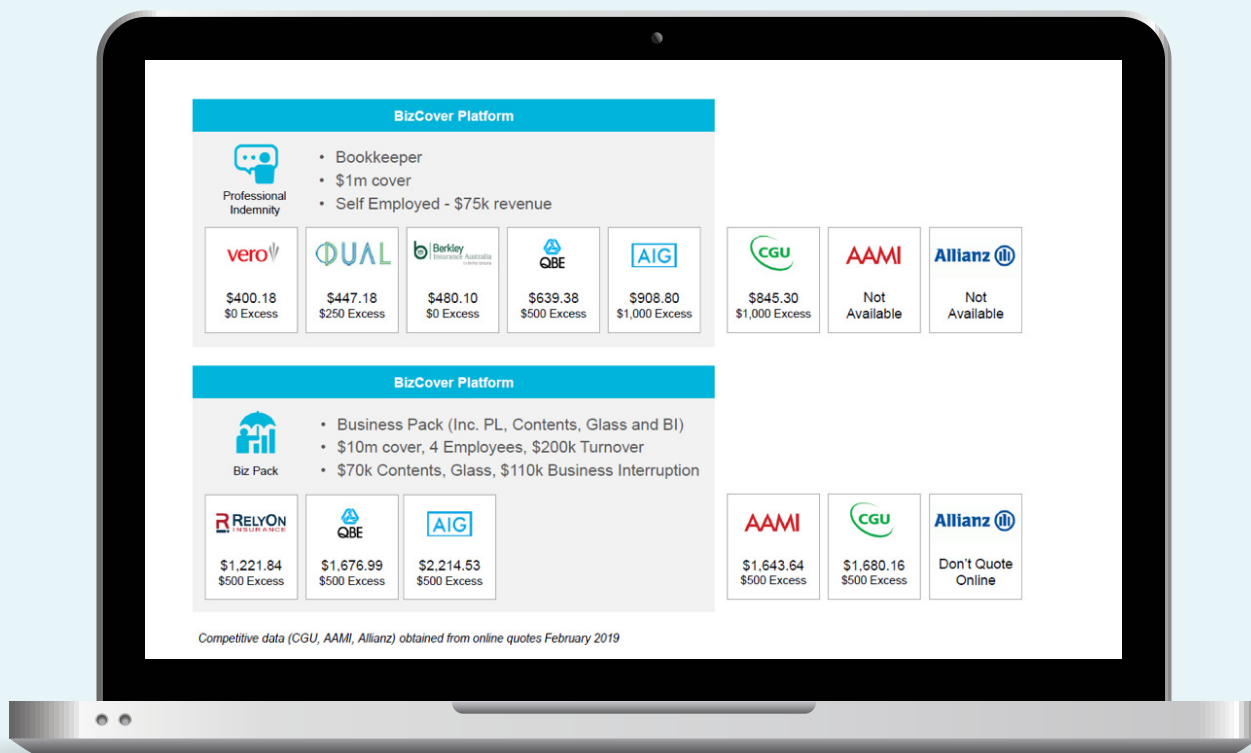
BizCover Platform

Professional Indemnity

• Bookkeeper
• $1m cover
• Self Employed - $75k revenue

vero
$400.18
$0 Excess

DUAL
$447.18
$250 Excess

Berkley Insurance Australia
$480.10
$0 Excess

QBE
$639.38
$500 Excess

AIG
$908.80
$1,000 Excess

CGU
$845.30
$1,000 Excess

AAMI
Not Available

Allianz
Not Available

BizCover Platform

Biz Pack

• Business Pack (Inc. PL, Contents, Glass and BI)
• $10m cover, 4 Employees, $200k Turnover
• $70k Contents, Glass, $110k Business Interruption

RELYON INSURANCE
$1,221.84
$500 Excess

QBE
$1,676.99
$500 Excess

AIG
$2,214.53
$500 Excess

AAMI
$1,643.64
$500 Excess

CGU
$1,680.16
$500 Excess

Allianz
Don't Quote Online

Competitive data (CGU, AAMI, Allianz) obtained from online quotes February 2019